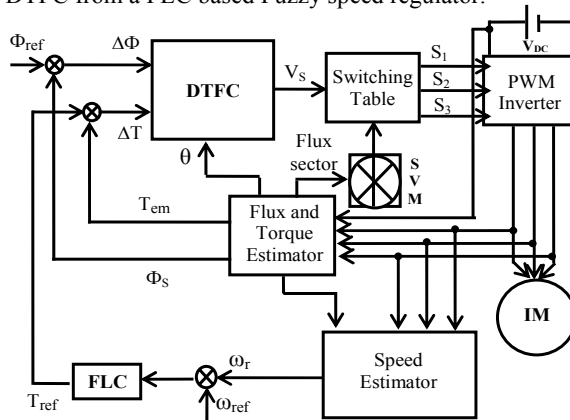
DTFC from a FLC based Fuzzy speed regulator.

$V_{DC}$

$\Phi_{ref}$

$\Delta\Phi$

DTFC

$V_S$

Switching Table

$S_1$

$S_2$

$S_3$

PWM Inverter

$\Delta T$

$\theta$

Flux sector

S V M

$T_{em}$

Flux and Torque Estimator

$\Phi_S$

IM

$\omega_r$

FLC

Speed Estimator

$T_{ref}$

$\omega_{ref}$